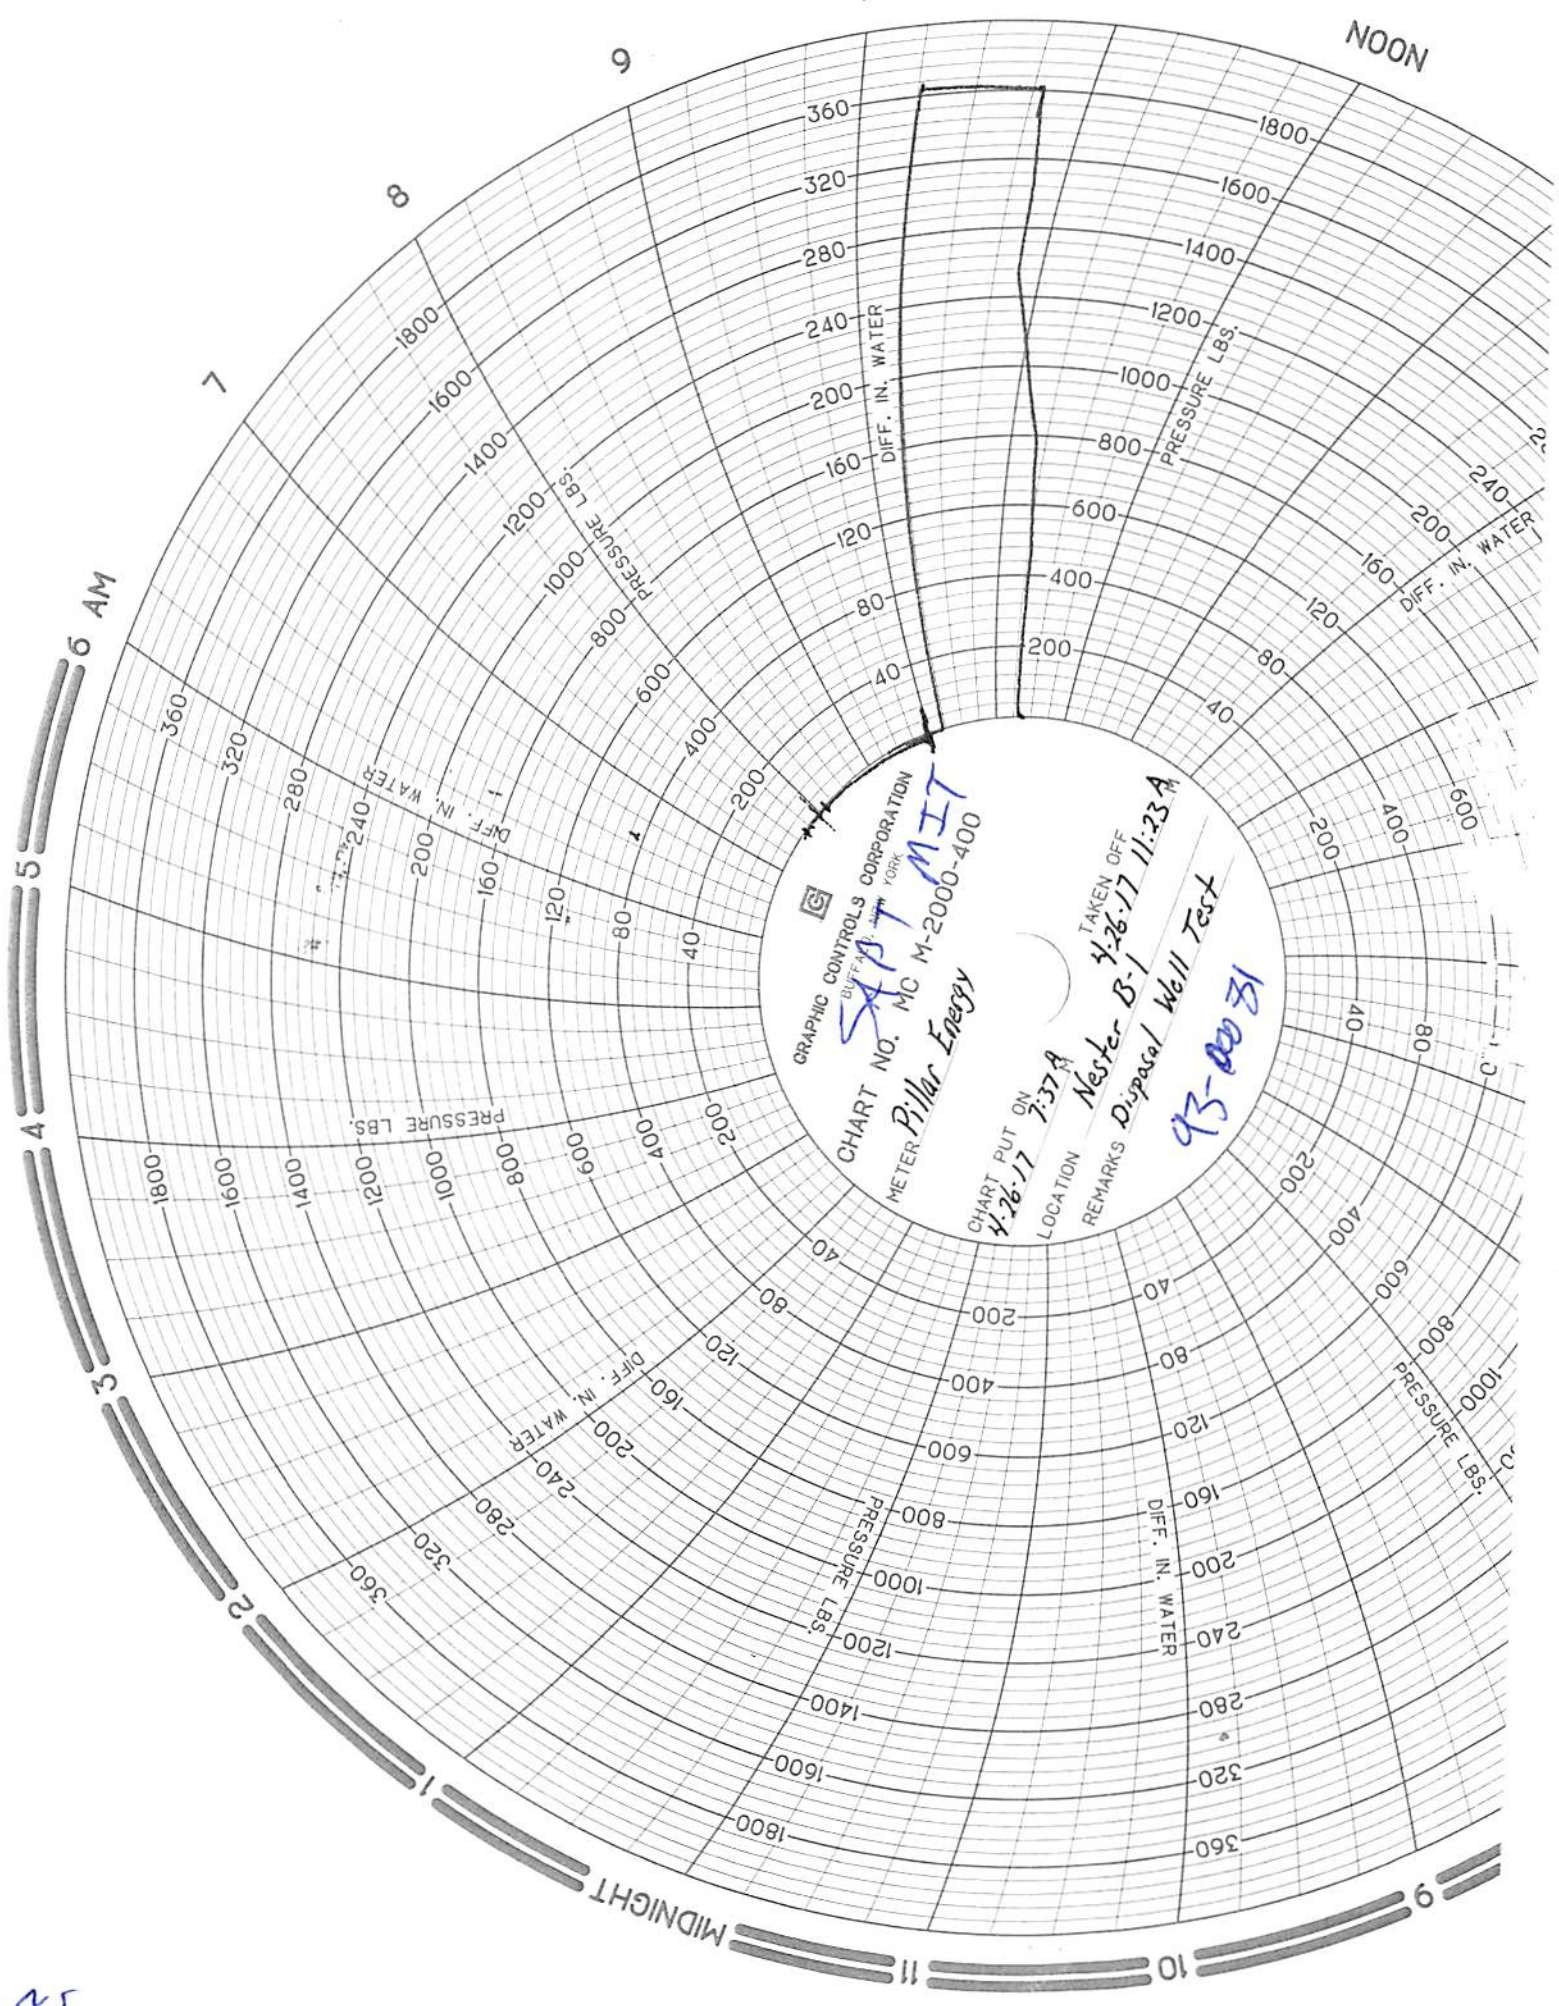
NOON
9
8
7
6 AM
5
4
3
2
1
MIDNIGHT
11
10
9

360
320
280
240
200
160
120
80
40
DIFF. IN. WATER

1800
1600
1400
1200
1000
800
600
400
200
PRESSURE LBS.

240
200
160
120
80
40
DIFF. IN. WATER

1800
1600
1400
1200
1000
800
600
400
200
PRESSURE LBS.

360
320
280
240
200
160
120
80
40
DIFF. IN. WATER

600
400
200
40
80

1800
1600
1400
1200
1000
800
600
400
200
PRESSURE LBS.

40
80
120
160
200
240
280
320
360
DIFF. IN. WATER

360
320
280
240
200
160
120
80
40
DIFF. IN. WATER

200
400
600
800
1000
1200
1400
1600
1800
PRESSURE LBS.

200
400
600
800
1000
PRESSURE LBS.

40
80
120
160
200
240
280
320
360
DIFF. IN. WATER

GRAPHIC CONTROLS CORPORATION
BUFFALO, NEW YORK
CHART NO. MC M-2000-400
SAPT MIT
METER Pillar Energy
CHART PUT ON 4:26:17 7:37A
TAKEN OFF 4:26:17 11:23A M
LOCATION Nester B-1
REMARKS Disposal Well Test
93-00031

AS